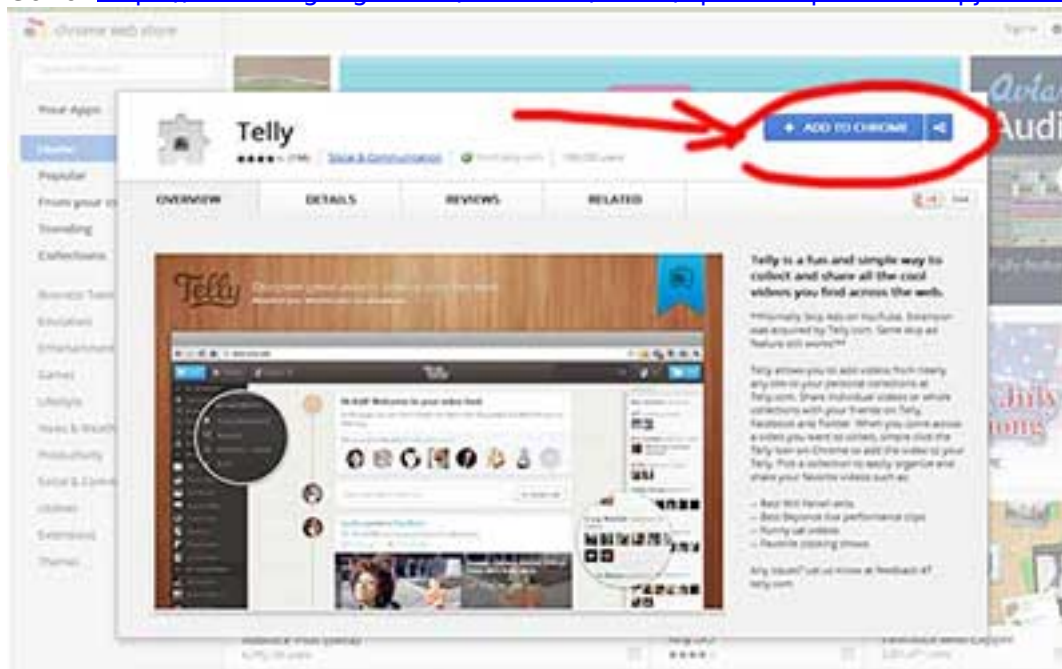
chrome web store

Your Apps
Home
Popular
From your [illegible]
Trending
Collections

Business Tools
Education
Entertainment
Games
Lifestyle
News & Weather
Productivity
Social & Comm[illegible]
Utilities
Extensions
Themes

Telly
★★★★ (798) Social & Communication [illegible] 100,000 users

+ ADD TO CHROME

OVERVIEW DETAILS REVIEWS RELATED

Telly

Telly is a fun and simple way to collect and share all the cool videos you find across the web.

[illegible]

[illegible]

Audi

Sign in